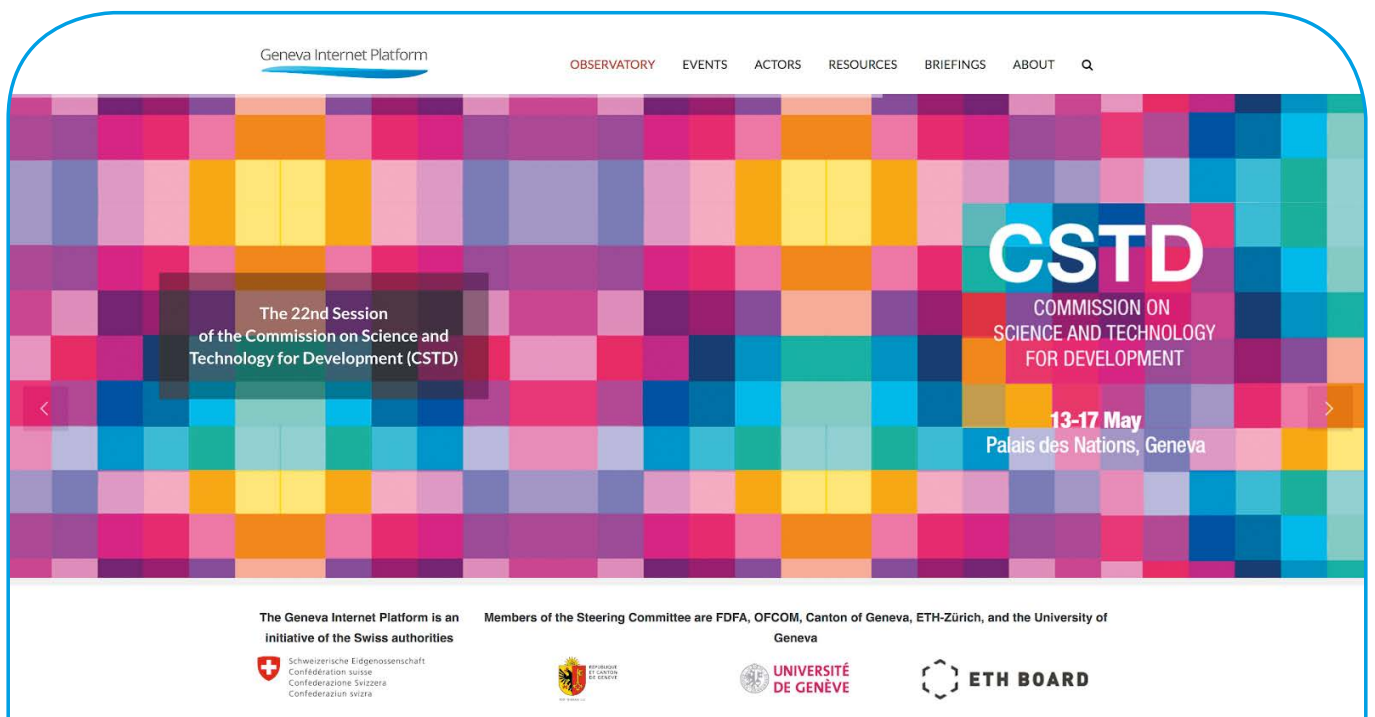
Geneva Internet Platform

OBSERVATORY EVENTS ACTORS RESOURCES BRIEFINGS ABOUT

The 22nd Session of the Commission on Science and Technology for Development (CSTD)

CSTD
COMMISSION ON SCIENCE AND TECHNOLOGY FOR DEVELOPMENT

13-17 May
Palais des Nations, Geneva

The Geneva Internet Platform is an initiative of the Swiss authorities

Members of the Steering Committee are FDFA, OFCOM, Canton of Geneva, ETH-Zürich, and the University of Geneva

Schweizerische Eidgenossenschaft
Confédération suisse
Confederazione Svizzera
Confederaziun svizra

RÉPUBLIQUE ET CANTON DE GENÈVE

UNIVERSITÉ DE GENÈVE

ETH BOARD